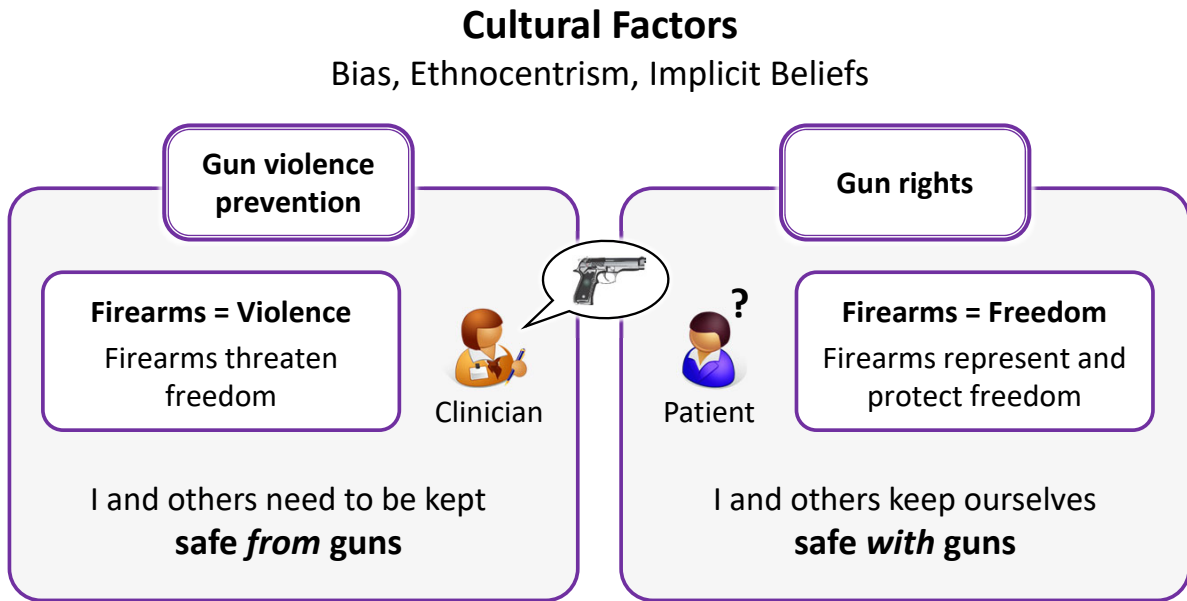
Cultural Factors
Bias, Ethnocentrism, Implicit Beliefs

Gun violence prevention

Firearms = Violence
Firearms threaten freedom

Clinician

I and others need to be kept safe *from* guns

Gun rights

?

Patient

Firearms = Freedom
Firearms represent and protect freedom

I and others keep ourselves safe *with* guns